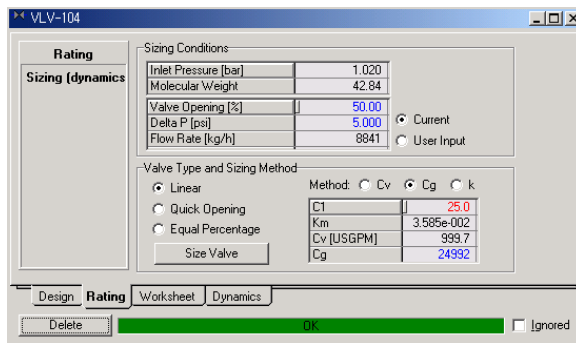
VLV-104

Rating
Sizing (dynamics

Sizing Conditions

| Inlet Pressure [bar] | 1.020 |
|---|---|
| Molecular Weight | 42.84 |

| Valve Opening [%] | 50.00 |
|---|---|
| Delta P [psi] | 5.000 |
| Flow Rate [kg/h] | 8841 |

Current
User Input

Valve Type and Sizing Method

Linear
Quick Opening
Equal Percentage
Size Valve

Method: Cv Cg k

| C1 | 25.0 |
|---|---|
| Km | 3.585e-002 |
| Cv [USGPM] | 999.7 |
| Cg | 24992 |

Design Rating Worksheet Dynamics

Delete
OK
Ignored